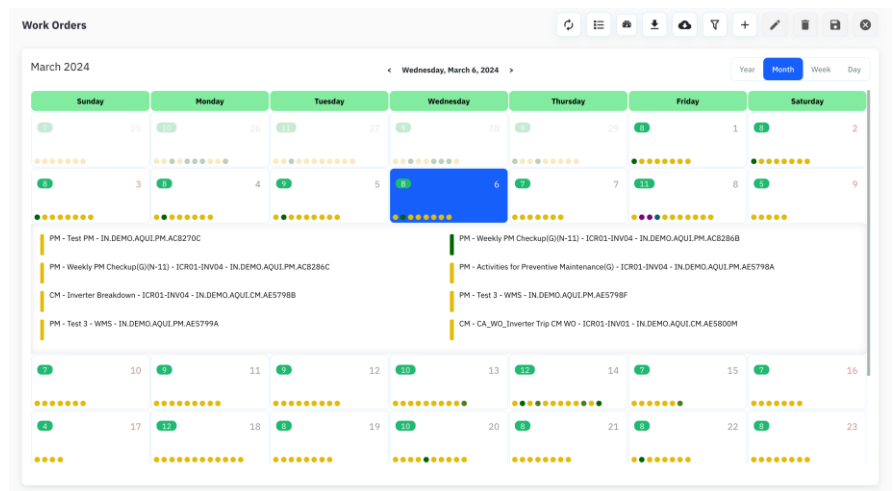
Work Orders

March 2024

‹ Wednesday, March 6, 2024 ›

Year Month Week Day

| Sunday | Monday | Tuesday | Wednesday | Thursday | Friday | Saturday |
|---|---|---|---|---|---|---|
| 5 25 | 10 26 | 11 27 | 9 28 | 9 29 | 8 1 | 8 2 |
| 8 3 | 8 4 | 9 5 | 8 6 | 7 7 | 11 8 | 5 9 |

PM - Test PM - IN.DEMO.AQUI.PM.AC8270C
PM - Weekly PM Checkup(G)(N-11) - ICR01-INV04 - IN.DEMO.AQUI.PM.AC8286C
CM - Inverter Breakdown - ICR01-INV04 - IN.DEMO.AQUI.CM.AE5798B
PM - Test 3 - WMS - IN.DEMO.AQUI.PM.AE5799A
PM - Weekly PM Checkup(G)(N-11) - ICR01-INV04 - IN.DEMO.AQUI.PM.AC8286B
PM - Activities for Preventive Maintenance(G) - ICR01-INV04 - IN.DEMO.AQUI.PM.AE5798A
PM - Test 3 - WMS - IN.DEMO.AQUI.PM.AE5798F
CM - CA_WO_Inverter Trip CM WO - ICR01-INV01 - IN.DEMO.AQUI.CM.AE5800M

| | | | | | | |
|---|---|---|---|---|---|---|
| 7 10 | 9 11 | 9 12 | 10 13 | 12 14 | 7 15 | 7 16 |
| 4 17 | 12 18 | 8 19 | 10 20 | 8 21 | 8 22 | 8 23 |